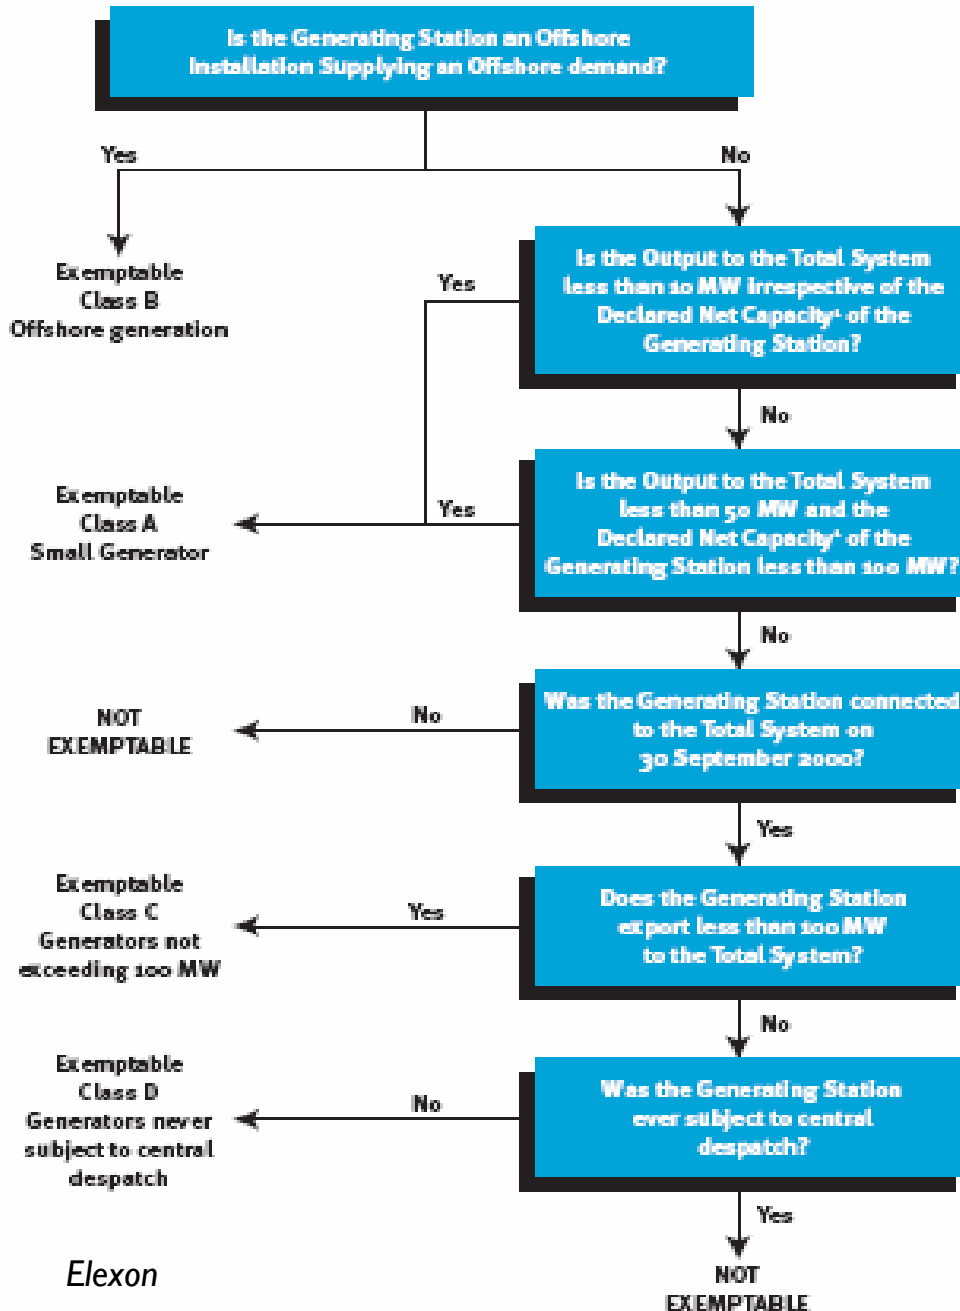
Is the Generating Station an Offshore Installation Supplying an Offshore demand?

Yes

No

Exemptable Class B Offshore generation

Is the Output to the Total System less than 10 MW Irrespective of the Declared Net Capacity¹ of the Generating Station?

Yes

No

Exemptable Class A Small Generator

Yes

Is the Output to the Total System less than 50 MW and the Declared Net Capacity¹ of the Generating Station less than 100 MW?

No

NOT EXEMPTABLE

No

Was the Generating Station connected to the Total System on 30 September 2000?

Yes

Exemptable Class C Generators not exceeding 100 MW

Yes

Does the Generating Station export less than 100 MW to the Total System?

No

Exemptable Class D Generators never subject to central despatch

No

Was the Generating Station ever subject to central despatch?

Yes

Elexon

NOT EXEMPTABLE